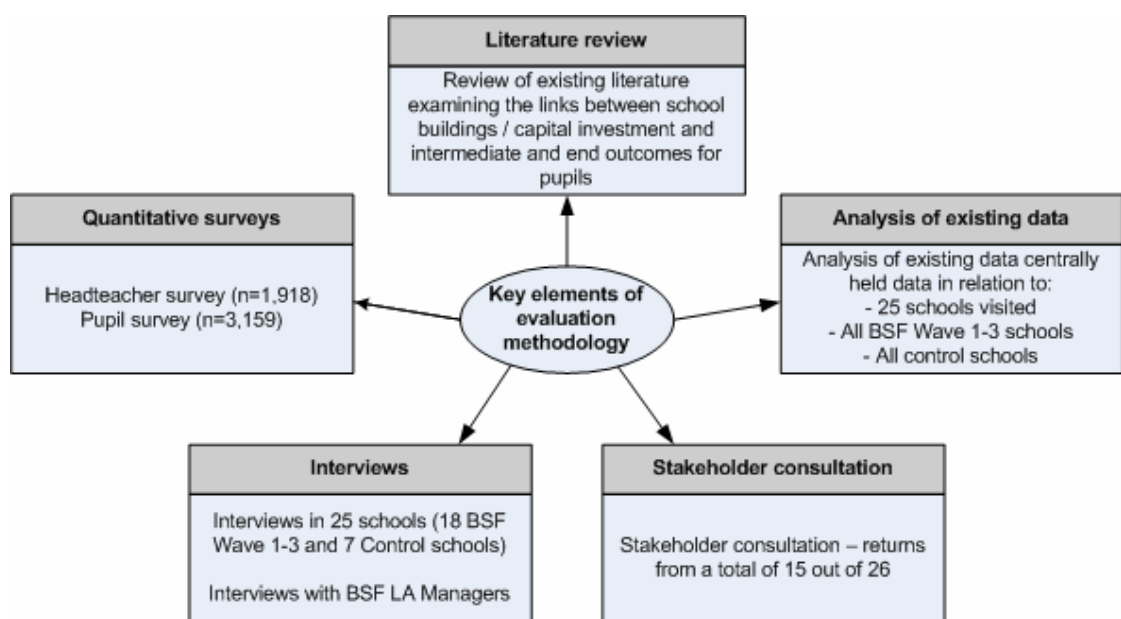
Literature review

Review of existing literature examining the links between school buildings / capital investment and intermediate and end outcomes for pupils

Quantitative surveys

Headteacher survey (n=1,918)
Pupil survey (n=3,159)

Key elements of evaluation methodology

Analysis of existing data

Analysis of existing data centrally held data in relation to:
- 25 schools visited
- All BSF Wave 1-3 schools
- All control schools

Interviews

Interviews in 25 schools (18 BSF Wave 1-3 and 7 Control schools)

Interviews with BSF LA Managers

Stakeholder consultation

Stakeholder consultation – returns from a total of 15 out of 26